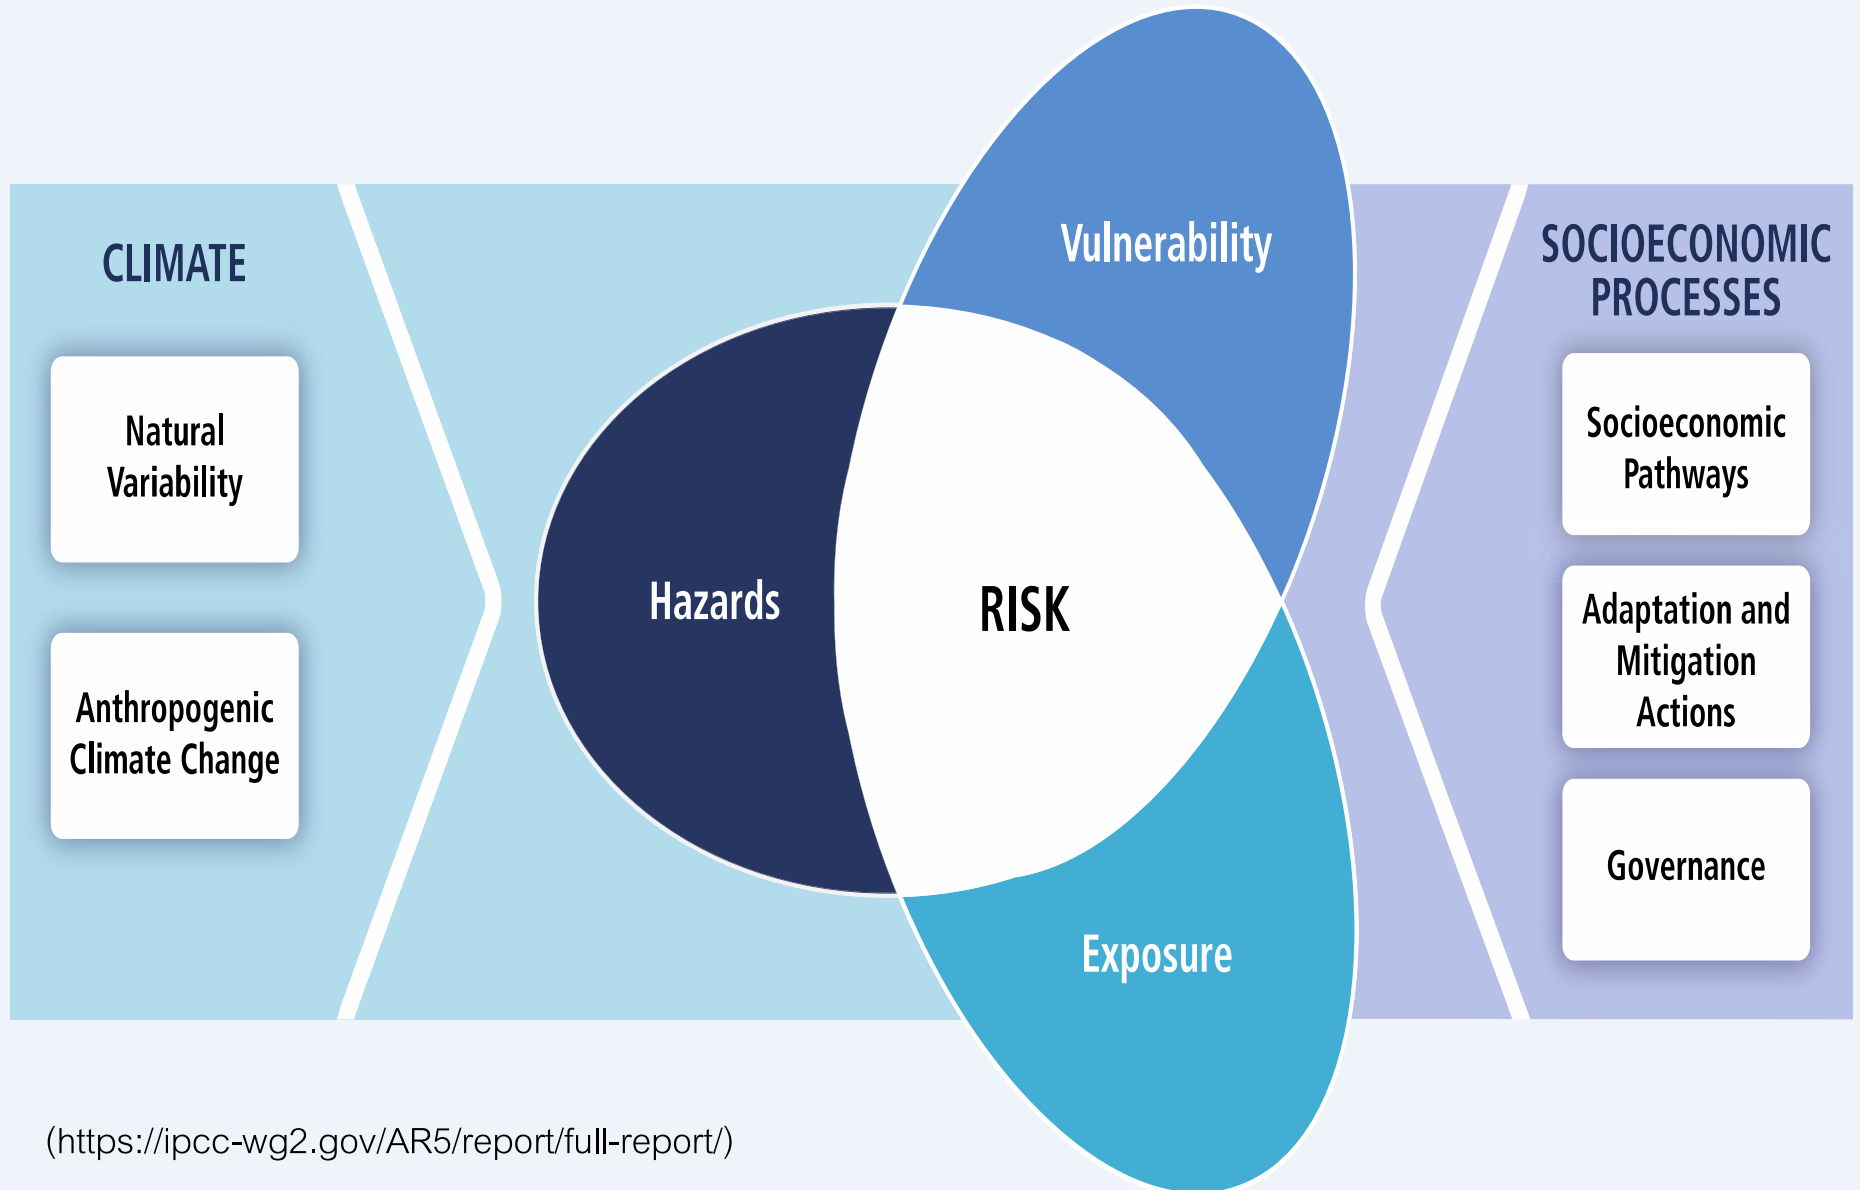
CLIMATE

Natural Variability

Anthropogenic Climate Change

Vulnerability

Hazards

RISK

Exposure

SOCIOECONOMIC PROCESSES

Socioeconomic Pathways

Adaptation and Mitigation Actions

Governance

(https://ipcc-wg2.gov/AR5/report/full-report/)